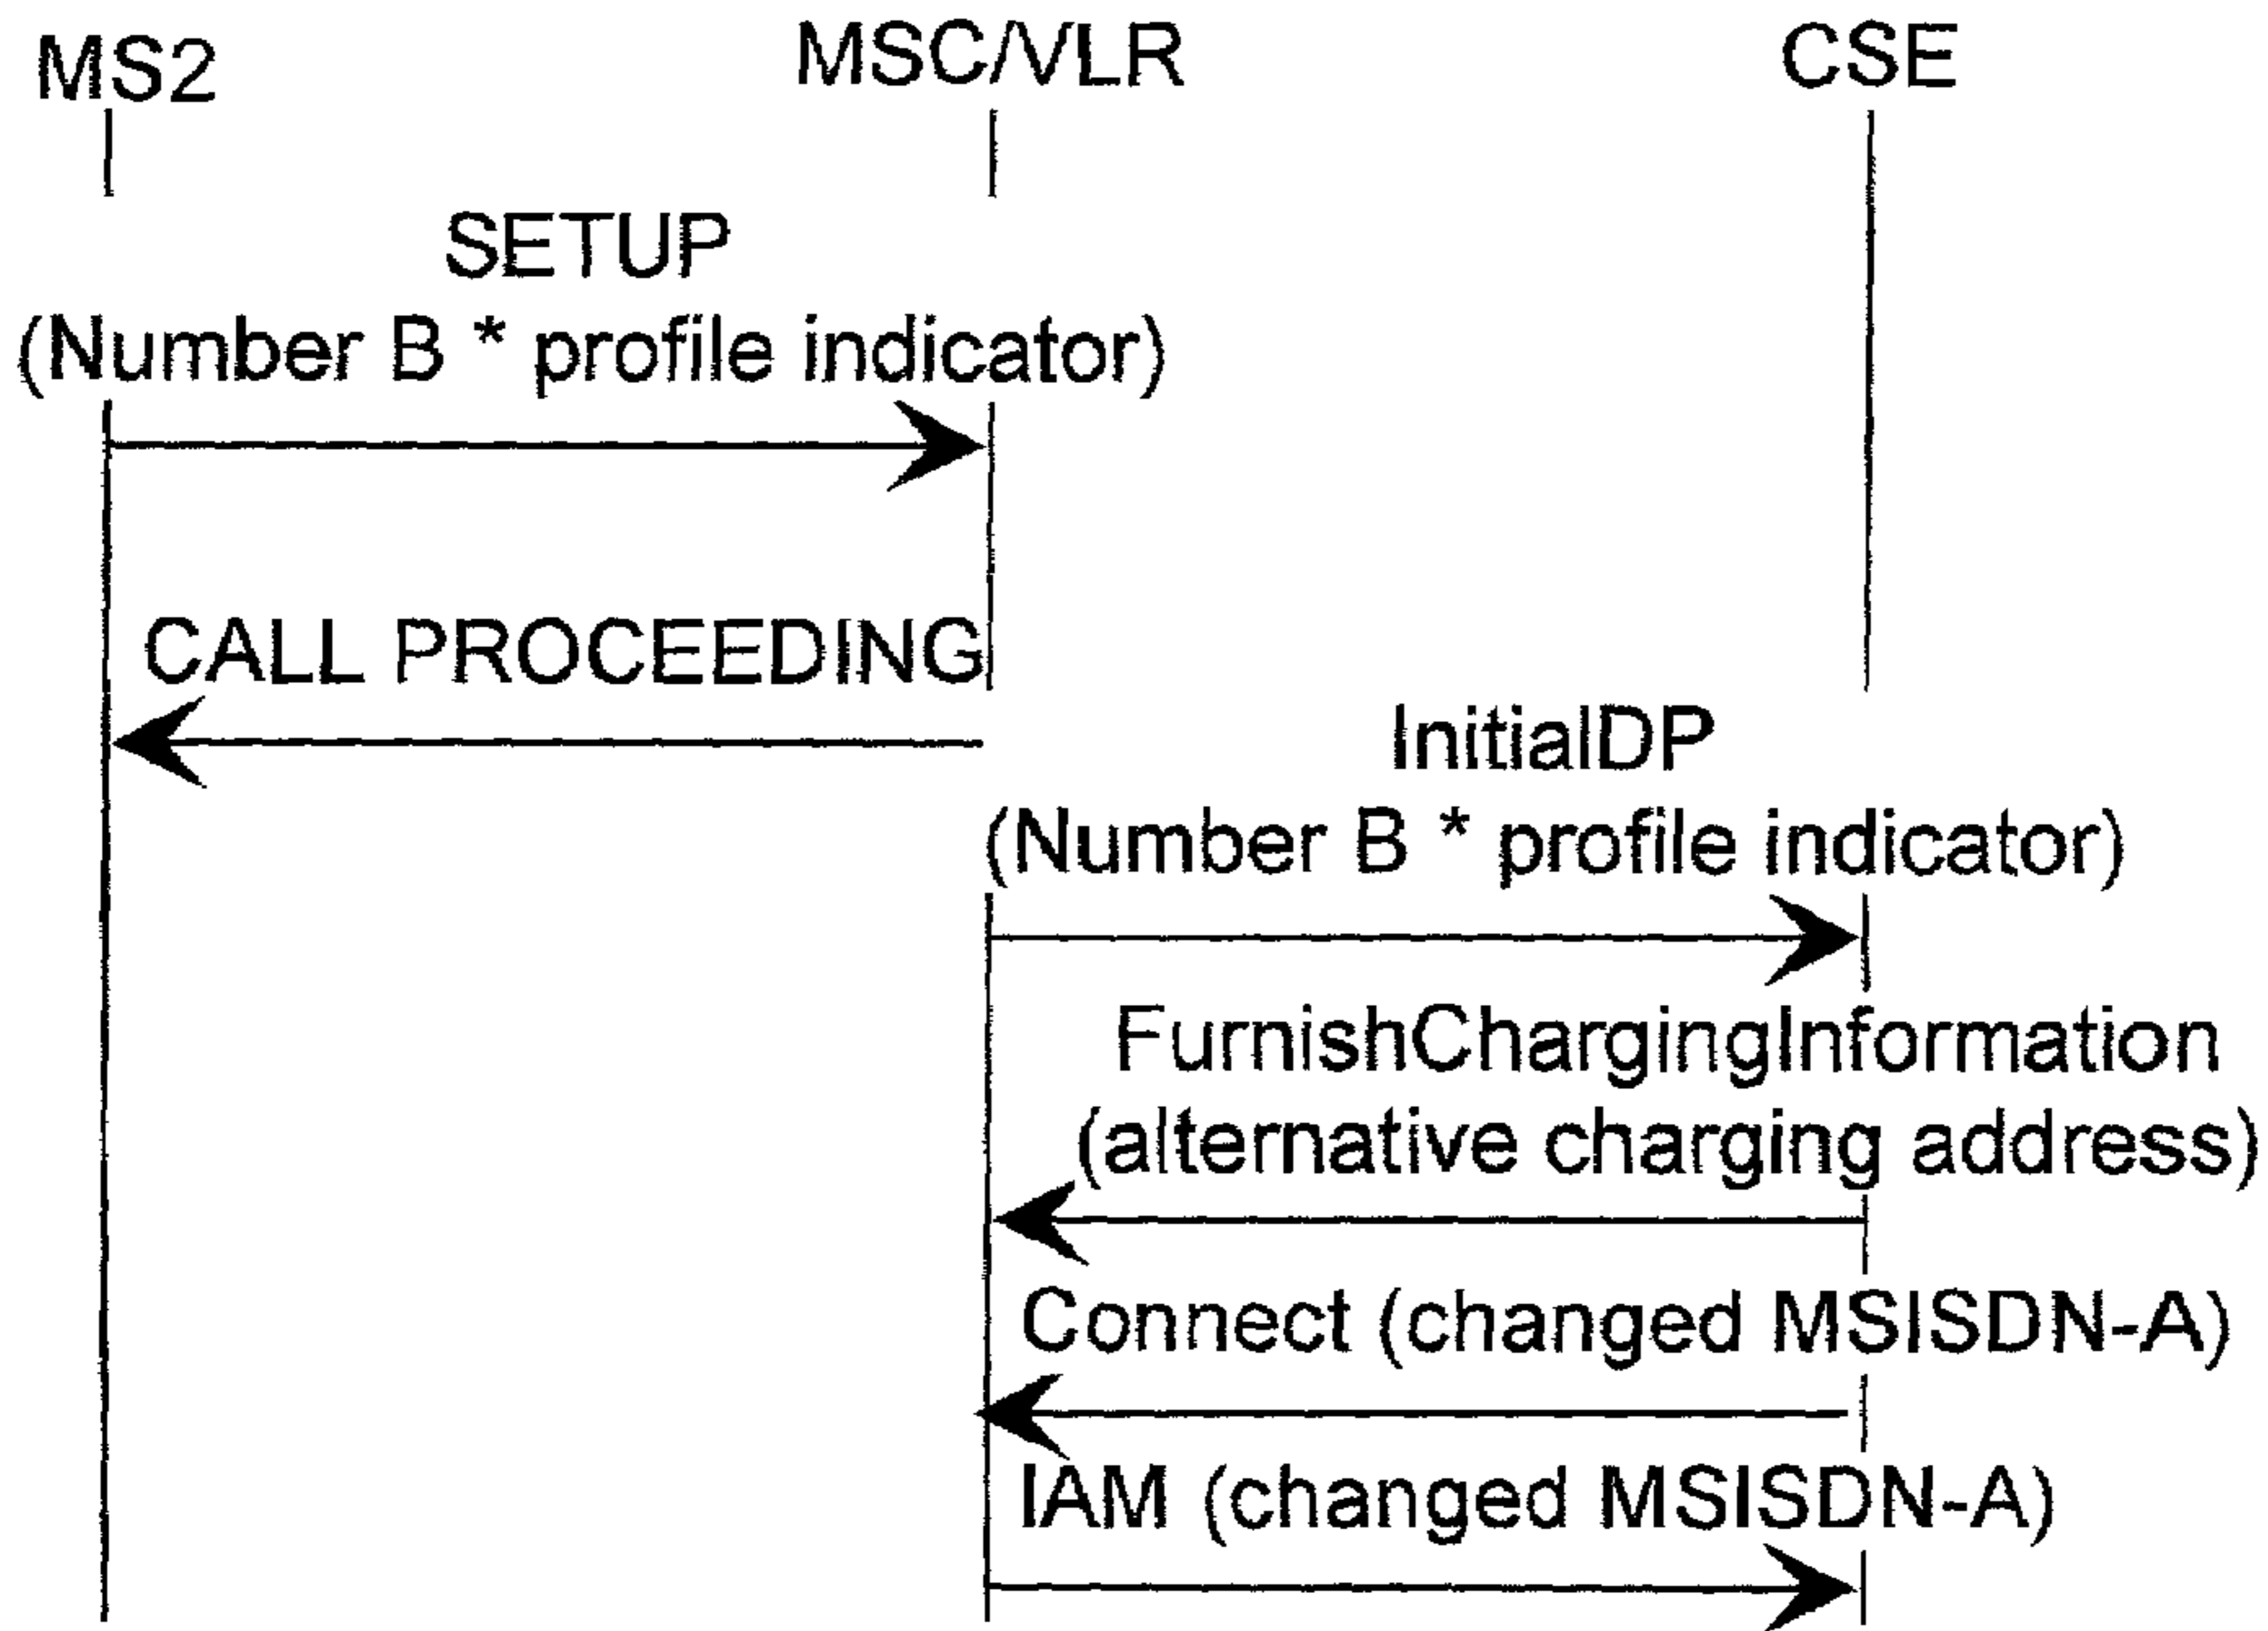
MS2

MSC/VLR

CSE

SETUP (Number B * profile indicator)

CALL PROCEEDING

InitialDP (Number B * profile indicator)

FurnishChargingInformation (alternative charging address)

Connect (changed MSISDN-A)

IAM (changed MSISDN-A)